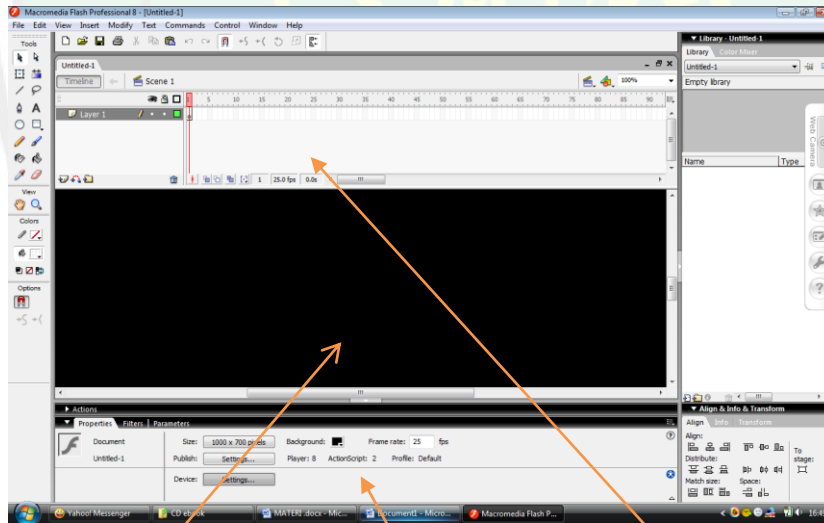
Macromedia Flash Professional 8 - [Untitled-1]

File Edit View Insert Modify Text Commands Control Window Help

Tools

View

Colors

Options

Untitled-1

Timeline Scene 1

100%

Layer 1

5 10 15 20 25 30 35 40 45 50 55 60 65 70 75 80 85 90

1 25.0 fps 0.0s

Library - Untitled-1

Library Color Mixer

Untitled-1

Empty library

Name Type

Actions

Properties Filters Parameters

Document

Untitled-1

Size: 1000 x 700 pixels Background: Frame rate: 25 fps

Publish: Settings... Player: 8 ActionScript: 2 Profile: Default

Device: Settings...

Align & Info & Transform

Align Info Transform

Align:

Distribute:

Match size: Space:

To stage:

Yahoo! Messenger CD ebook MATERI .docx - Mic... Document1 - Micro... Macromedia Flash P...

16:4